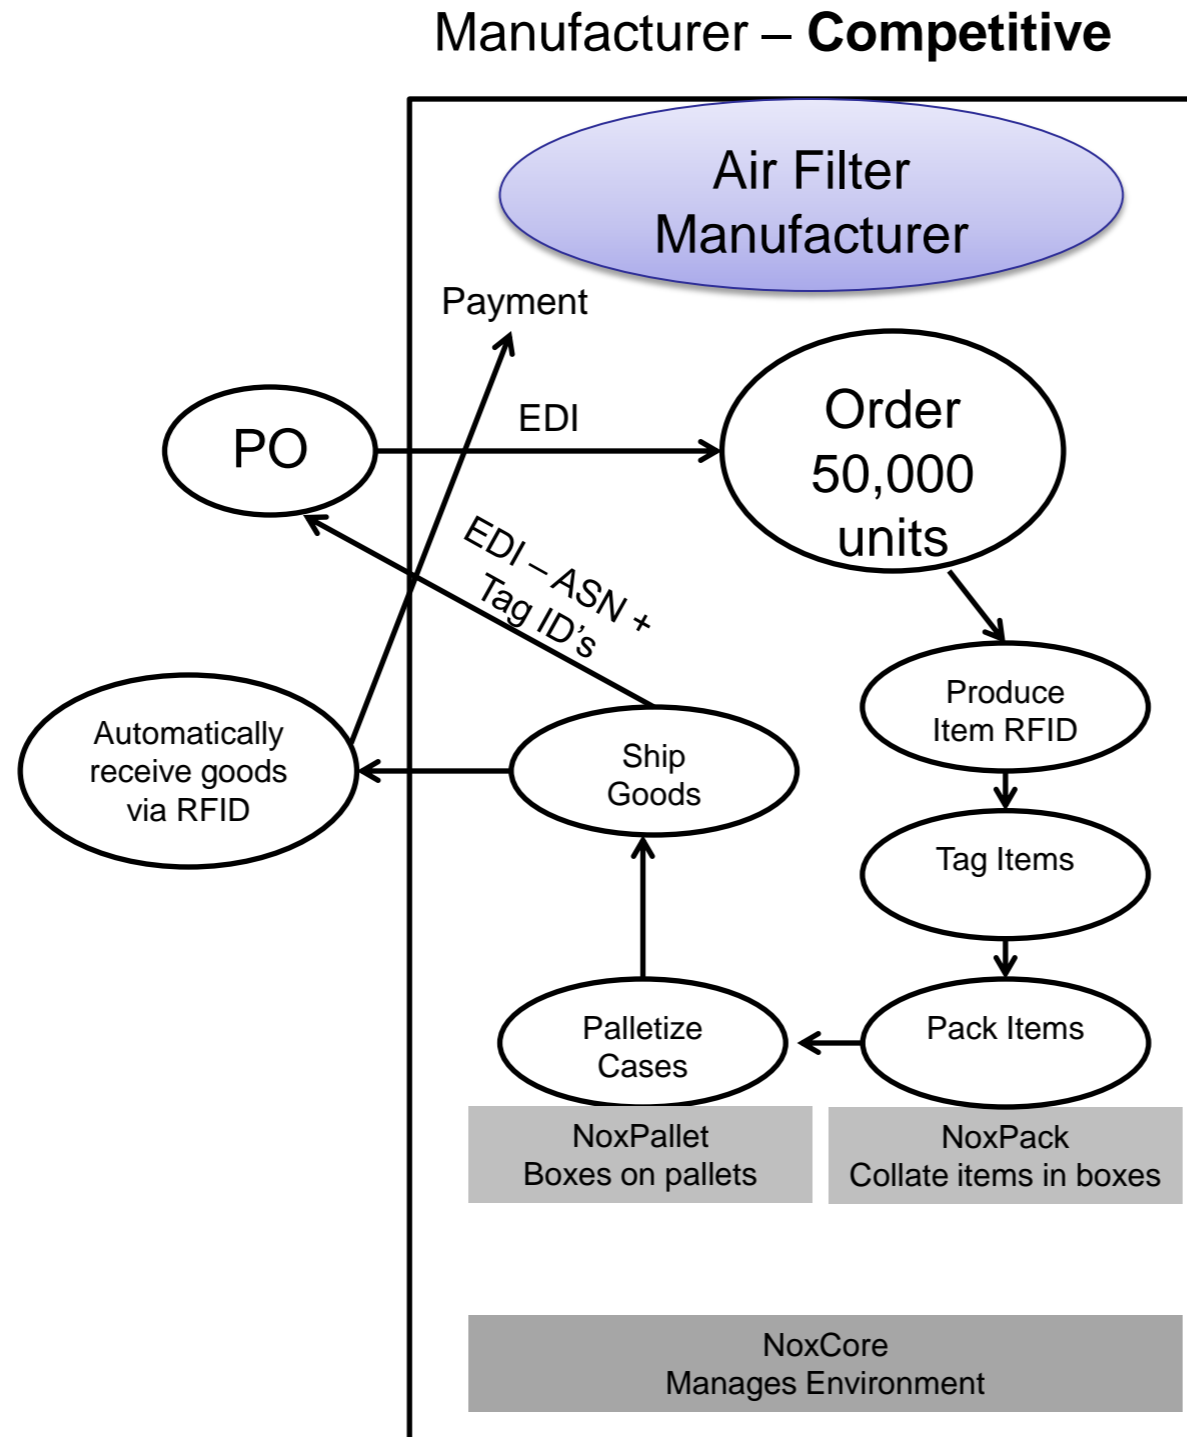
Manufacturer – **Competitive**

Air Filter Manufacturer

Payment

EDI

PO

Order 50,000 units

EDI – ASN + Tag ID's

Produce Item RFID

Automatically receive goods via RFID

Ship Goods

Tag Items

Palletize Cases

Pack Items

NoxPallet
Boxes on pallets

NoxPack
Collate items in boxes

NoxCore
Manages Environment